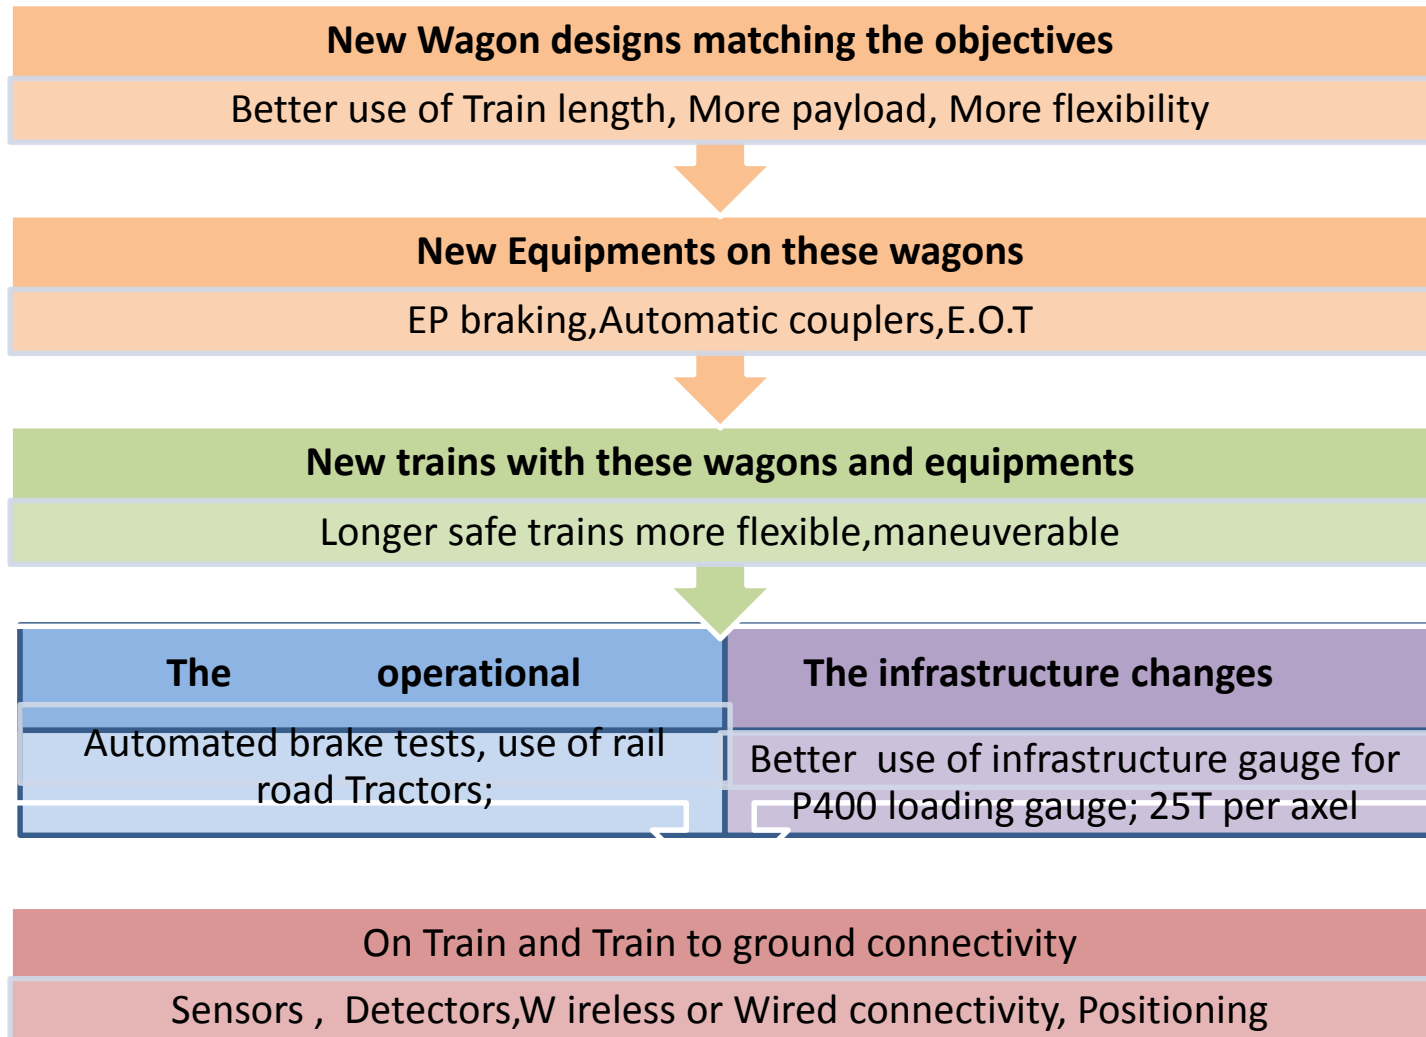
New Wagon designs matching the objectives

Better use of Train length, More payload, More flexibility

New Equipments on these wagons

EP braking,Automatic couplers,E.O.T

New trains with these wagons and equipments

Longer safe trains more flexible,maneuverable

The operational

Automated brake tests, use of rail road Tractors;

The infrastructure changes

Better use of infrastructure gauge for P400 loading gauge; 25T per axel

On Train and Train to ground connectivity

Sensors , Detectors,W ireless or Wired connectivity, Positioning